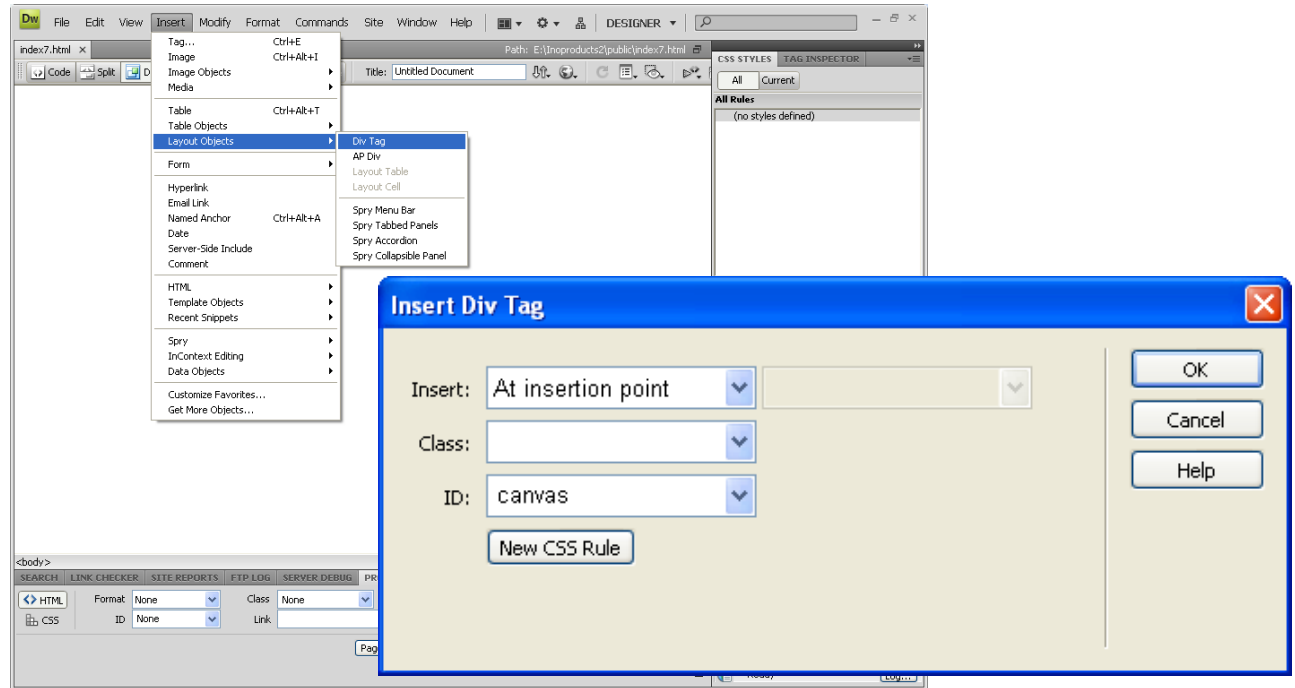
Dw File Edit View Insert Modify Format Commands Site Window Help DESIGNER

index7.html ×

Code Split D

Path: E:\Inoproducts2\public\index7.html

Title: Untitled Document

CSS STYLES TAG INSPECTOR

All Current

All Rules

(no styles defined)

Tag... Ctrl+E
Image Ctrl+Alt+I
Image Objects
Media

Table Ctrl+Alt+T
Table Objects
Layout Objects

Form

Hyperlink
Email Link
Named Anchor Ctrl+Alt+A
Date
Server-Side Include
Comment

HTML
Template Objects
Recent Snippets

Spry
InContext Editing
Data Objects

Customize Favorites...
Get More Objects...

Div Tag
AP Div
Layout Table
Layout Cell

Spry Menu Bar
Spry Tabbed Panels
Spry Accordion
Spry Collapsible Panel

<body>

SEARCH LINK CHECKER SITE REPORTS FTP LOG SERVER DEBUG PR

<> HTML Format None Class None
CSS ID None Link

Pag

Log...

Insert Div Tag

Insert: At insertion point

Class:

ID: canvas

New CSS Rule

OK

Cancel

Help